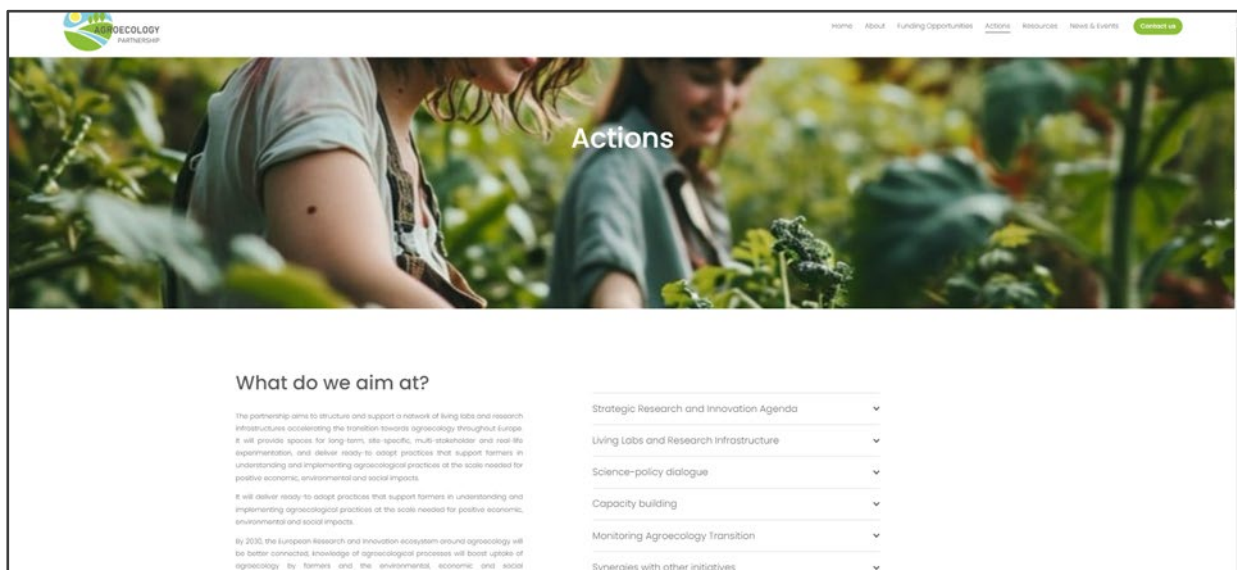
AGROECOLOGY PARTNERSHIP

Home About Funding Opportunities Actions Resources News & Events Contact us

Actions

What do we aim at?

The partnership aims to structure and support a network of living labs and research infrastructures accelerating the transition towards agroecology throughout Europe. It will provide spaces for long-term, site-specific, multi-stakeholder and real-life experimentation, and deliver ready-to adopt practices that support farmers in understanding and implementing agroecological practices at the scale needed for positive economic, environmental and social impacts.

It will deliver ready-to adopt practices that support farmers in understanding and implementing agroecological practices at the scale needed for positive economic, environmental and social impacts.

By 2030, the European Research and Innovation ecosystem around agroecology will be better connected, knowledge of agroecological processes will boost uptake of agroecology by farmers and the environmental, economic and social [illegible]

Strategic Research and Innovation Agenda

Living Labs and Research Infrastructure

Science-policy dialogue

Capacity building

Monitoring Agroecology Transition

Synergies with other initiatives